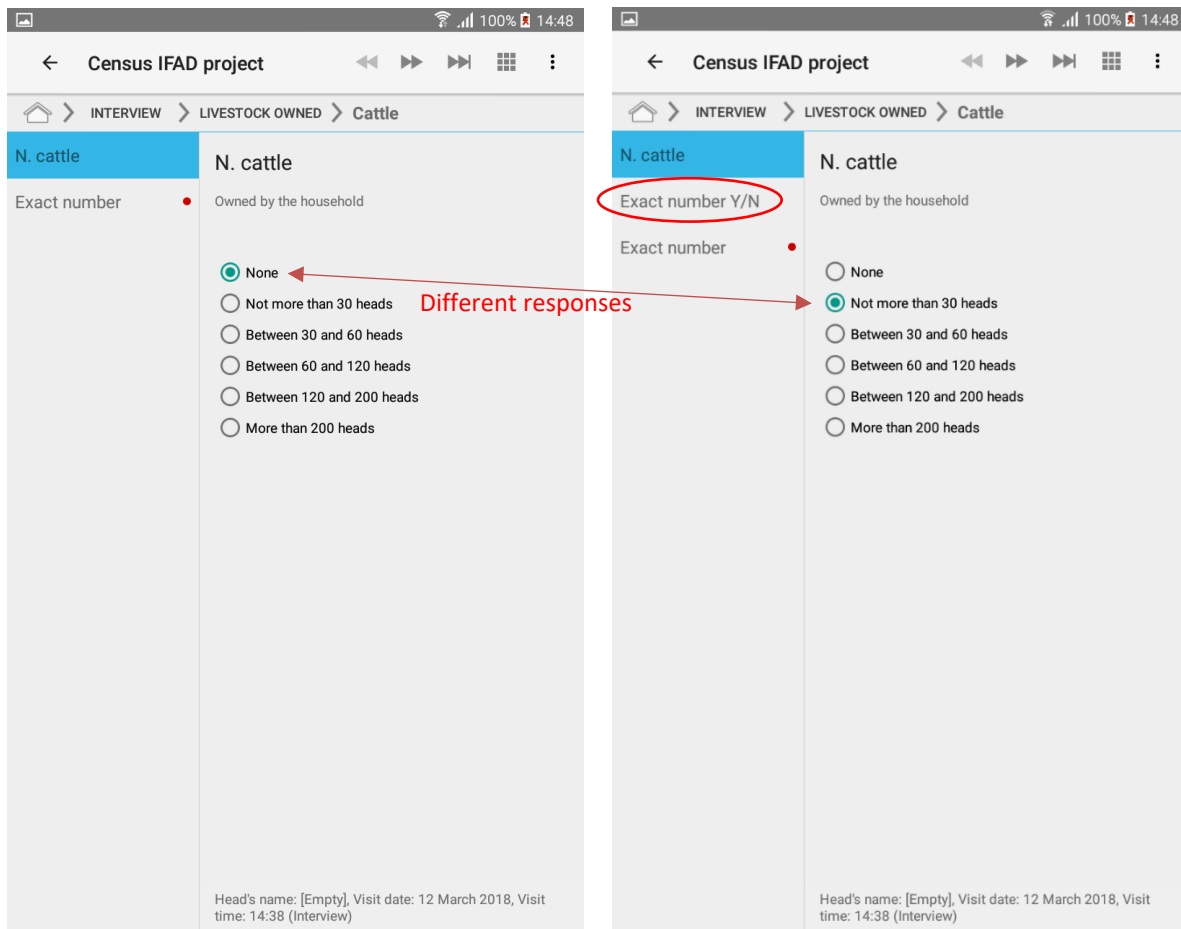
100% 14:48

Census IFAD project

INTERVIEW > LIVESTOCK OWNED > Cattle

N. cattle

Exact number

N. cattle

Owned by the household

None
Not more than 30 heads
Between 30 and 60 heads
Between 60 and 120 heads
Between 120 and 200 heads
More than 200 heads

Head's name: [Empty], Visit date: 12 March 2018, Visit time: 14:38 (Interview)

Different responses

100% 14:48

Census IFAD project

INTERVIEW > LIVESTOCK OWNED > Cattle

N. cattle

Exact number Y/N

Exact number

N. cattle

Owned by the household

None
Not more than 30 heads
Between 30 and 60 heads
Between 60 and 120 heads
Between 120 and 200 heads
More than 200 heads

Head's name: [Empty], Visit date: 12 March 2018, Visit time: 14:38 (Interview)